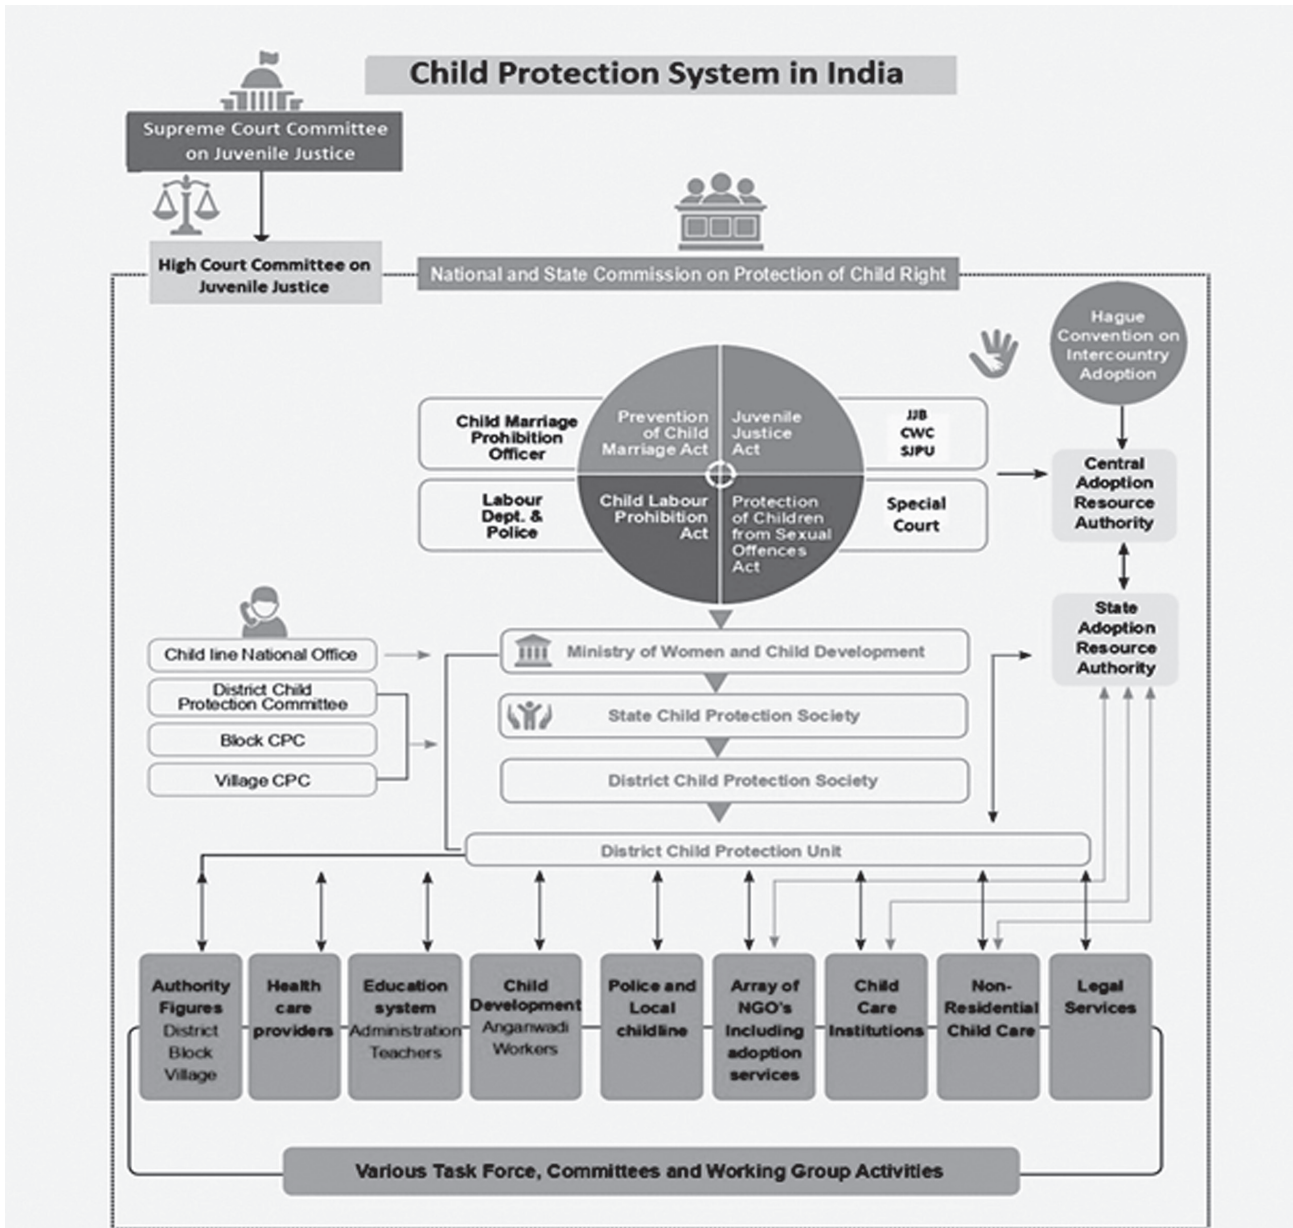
Child Protection System in India

Supreme Court Committee on Juvenile Justice

High Court Committee on Juvenile Justice

National and State Commission on Protection of Child Right

Hague Convention on Intercountry Adoption

Child Marriage Prohibition Officer

Prevention of Child Marriage Act

Juvenile Justice Act

JJB
CWC
SJPU

Labour Dept. & Police

Child Labour Prohibition Act

Protection of Children from Sexual Offences Act

Special Court

Central Adoption Resource Authority

State Adoption Resource Authority

Child line National Office

District Child Protection Committee

Block CPC

Village CPC

Ministry of Women and Child Development

State Child Protection Society

District Child Protection Society

District Child Protection Unit

Authority Figures District Block Village

Health care providers

Education system Administration Teachers

Child Development Anganwadi Workers

Police and Local childline

Array of NGO's Including adoption services

Child Care Institutions

Non-Residential Child Care

Legal Services

Various Task Force, Committees and Working Group Activities